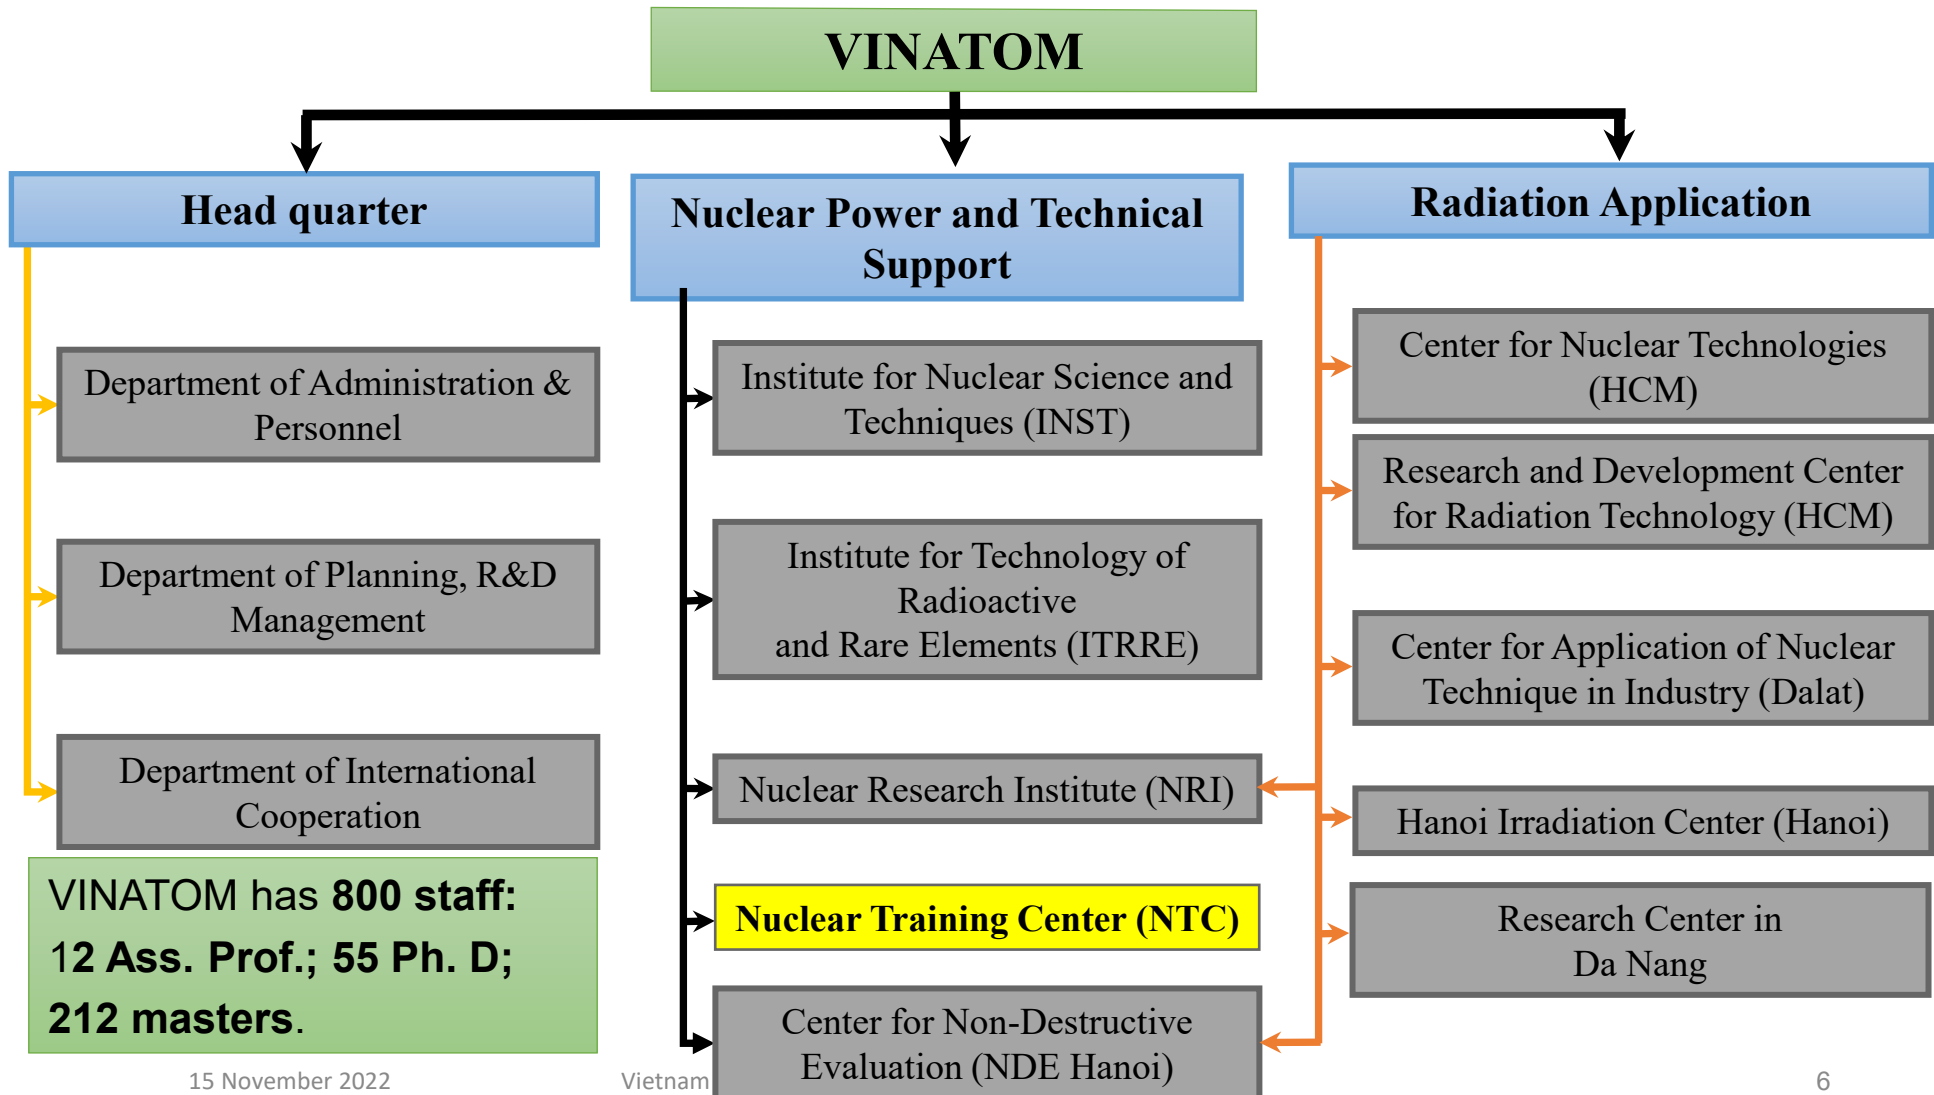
VINATOM

Head quarter

Nuclear Power and Technical Support

Radiation Application

Department of Administration & Personnel

Department of Planning, R&D Management

Department of International Cooperation

VINATOM has **800 staff: 12 Ass. Prof.; 55 Ph. D; 212 masters**.

Institute for Nuclear Science and Techniques (INST)

Institute for Technology of Radioactive and Rare Elements (ITRRE)

Nuclear Research Institute (NRI)

Nuclear Training Center (NTC)

Center for Non-Destructive Evaluation (NDE Hanoi)

Center for Nuclear Technologies (HCM)

Research and Development Center for Radiation Technology (HCM)

Center for Application of Nuclear Technique in Industry (Dalat)

Hanoi Irradiation Center (Hanoi)

Research Center in Da Nang

15 November 2022

Vietnam

6